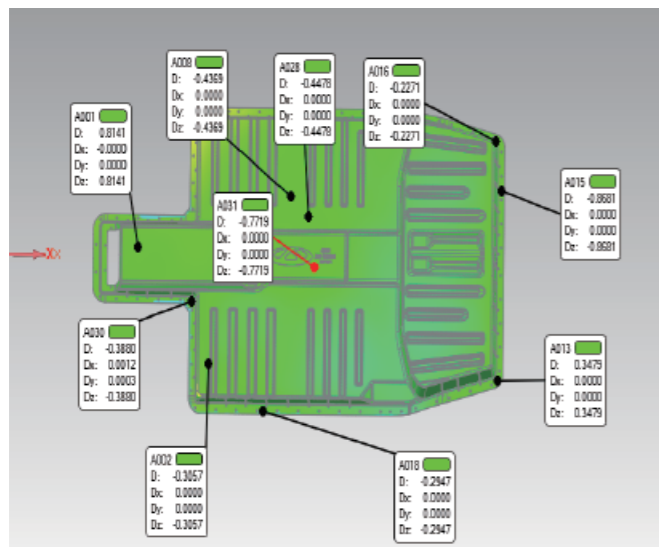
A008
D: -0.4369
Dx: 0.0000
Dy: 0.0000
Dz: -0.4369

A028
D: -0.4478
Dx: 0.0000
Dy: 0.0000
Dz: -0.4478

A016
D: -0.2271
Dx: 0.0000
Dy: 0.0000
Dz: -0.2271

A001
D: 0.8141
Dx: -0.0000
Dy: 0.0000
Dz: 0.8141

A015
D: -0.8681
Dx: 0.0000
Dy: 0.0000
Dz: -0.8681

A031
D: -0.7719
Dx: 0.0000
Dy: 0.0000
Dz: -0.7719

X

A030
D: -0.3880
Dx: 0.0012
Dy: 0.0003
Dz: -0.3880

A013
D: 0.3479
Dx: 0.0000
Dy: 0.0000
Dz: 0.3479

A002
D: -0.3057
Dx: 0.0000
Dy: 0.0000
Dz: -0.3057

A018
D: -0.2947
Dx: 0.0000
Dy: 0.0000
Dz: -0.2947